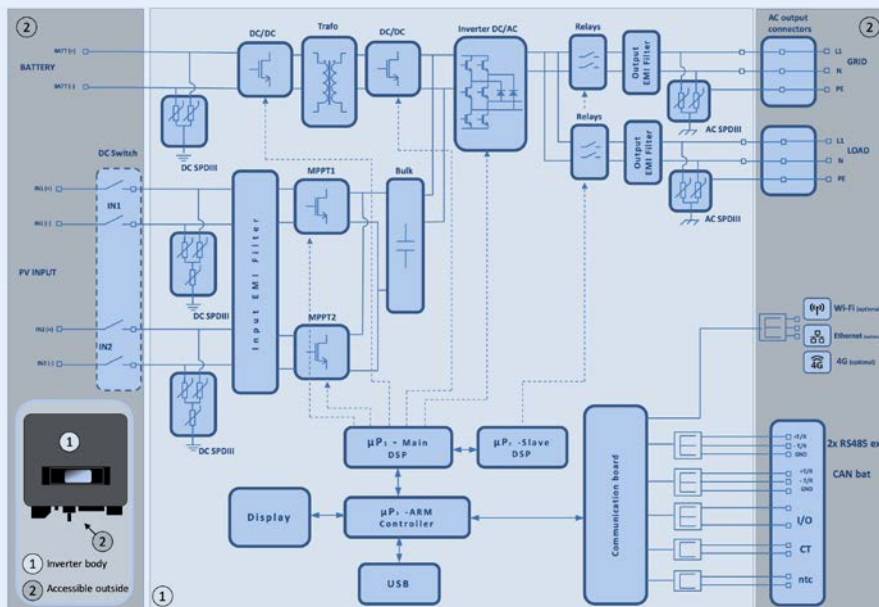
②

BATTERY

BATT (+)

BATT (-)

DC SPDIII

DC Switch

IN1 (+)

IN1 (-)

IN1

PV INPUT

IN2 (+)

IN2 (-)

IN2

DC SPDIII

DC SPDIII

①

②

① Inverter body

② Accessible outside

①

DC/DC

Trafo

DC/DC

Inverter DC/AC

Relays

Relays

Output EMI Filter

Output EMI Filter

AC SPDIII

AC SPDIII

Input EMI Filter

MPPT1

MPPT2

Bulk

μP₁ - Main DSP

μP₂ -Slave DSP

Display

μP₃ -ARM Controller

USB

Communication board

AC output connectors

②

L1

N

PE

GRID

L1

N

PE

LOAD

Wi-Fi (optional)

Ethernet (optional)

4G (optional)

+T/R

- T/R

GND

2x RS485 ex

+T/R

- T/R

GND

CAN bat

I/O

CT

ntc